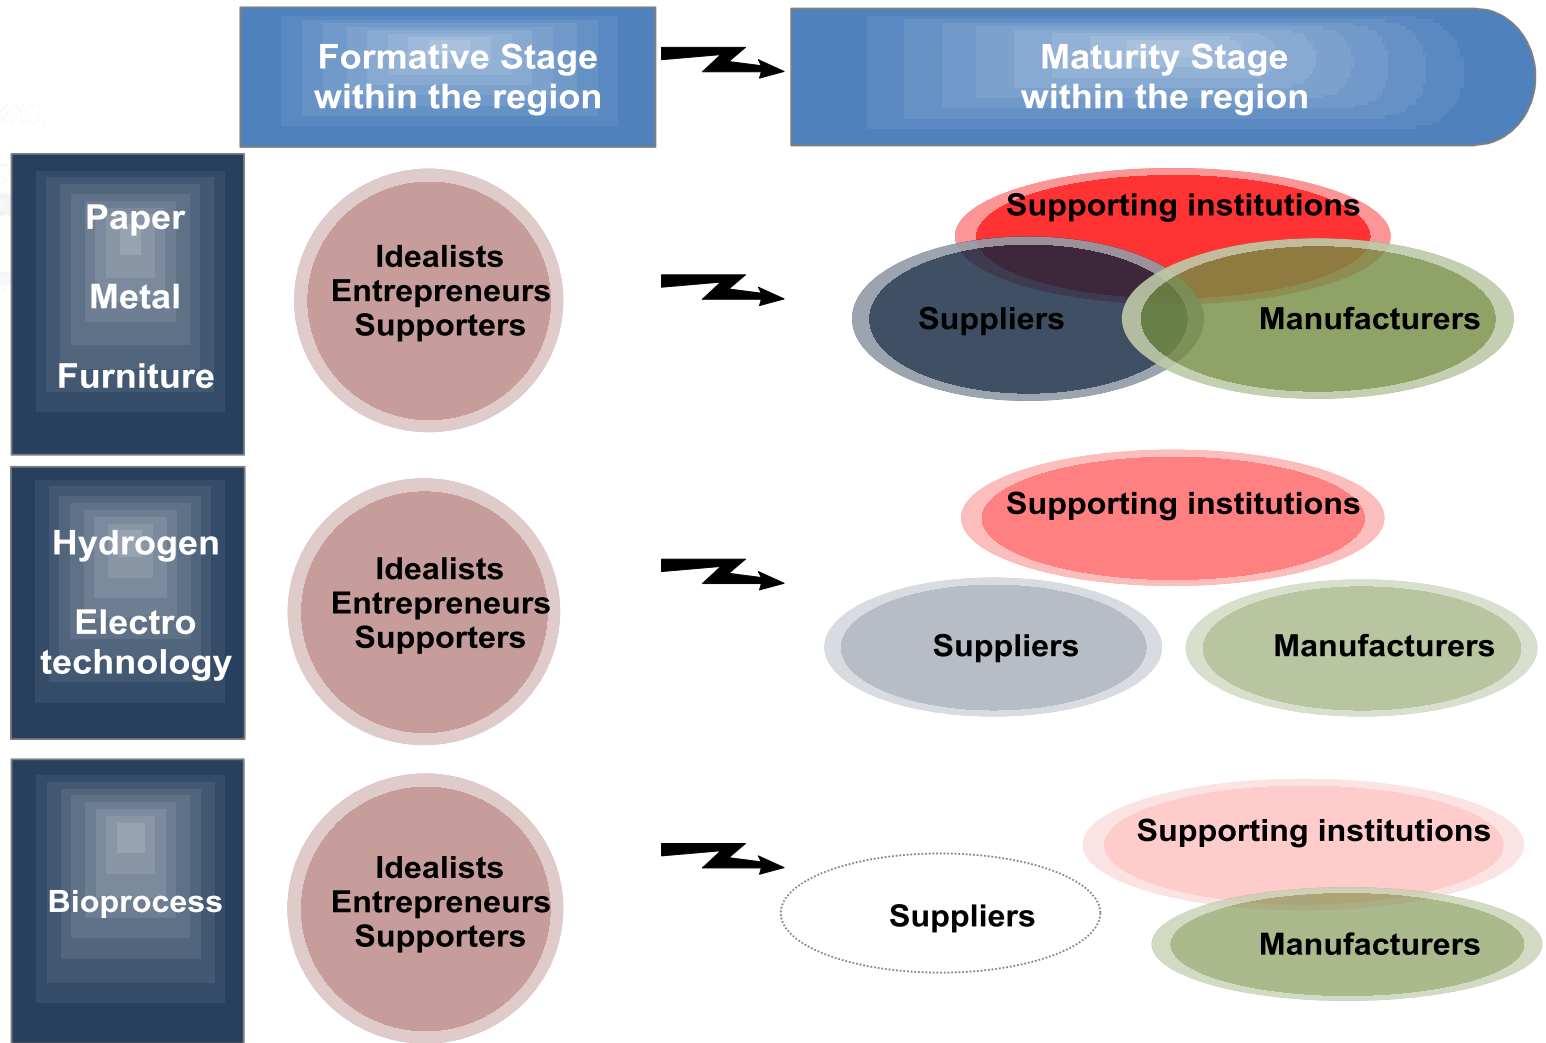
Formative Stage within the region

Maturity Stage within the region

Paper

Metal

Furniture

Idealists
Entrepreneurs
Supporters

Supporting institutions

Suppliers

Manufacturers

Hydrogen

Electro technology

Idealists
Entrepreneurs
Supporters

Supporting institutions

Suppliers

Manufacturers

Bioprocess

Idealists
Entrepreneurs
Supporters

Supporting institutions

Suppliers

Manufacturers